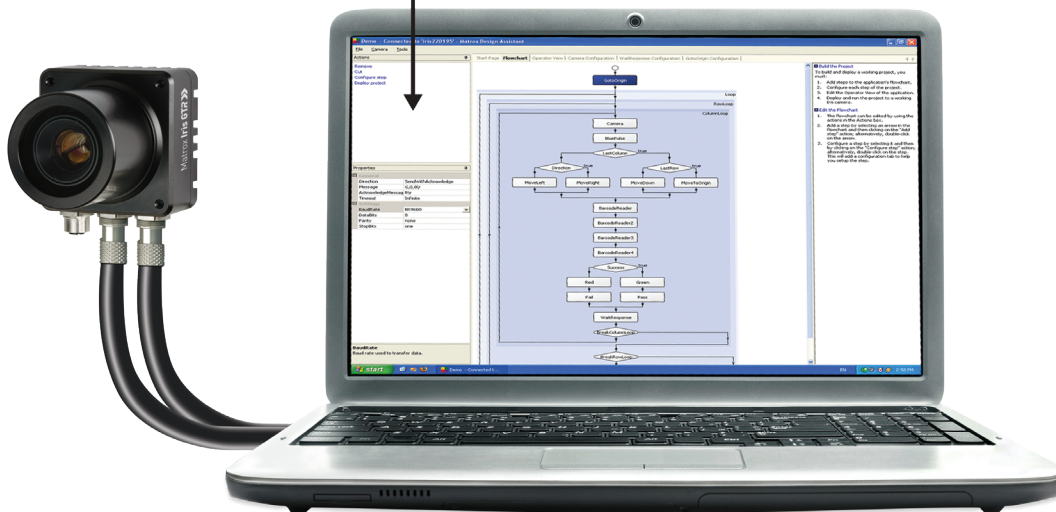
Matrox Iris GTR

Demo - Connected to 'Iris220195' - Matrox Design Assistant

File Camera Tools

Actions
Remove
Cut
Configure step
Deploy project

Properties
Direction SendWithAcknowledge
Message G,0,0/
AcknowledgeMessage Ky
Timeout Infinite
BaudRate 115200
DataBits 8
Parity none
StopBits one

BaudRate
Baud rate used to transfer data.

Start Page Flowchart Operator View Camera Configuration WaitResponse Configuration GotoOrigin Configuration

GotoOrigin
Loop
RowLoop
ColumnLoop
Camera
Blobfinder
LastColumn
Direction
LastRow
MoveLeft
MoveRight
MoveDown
MoveToOrigin
BarcodeReader
BarcodeReader2
BarcodeReader3
BarcodeReader4
Success
Red
Green
Fail
Pass
WaitResponse
BreakColumnLoop
BreakRowLoop

Build the Project
To build and display a working project, you must:
1. Add steps to the application's flowchart.
2. Configure each step of the project.
3. Edit the Operator View of the application.
4. Deploy and run the project to a working Iris camera.

Edit the Flowchart
1. The flowchart can be edited by using the actions in the Actions box.
2. Add a step by selecting an arrow in the flowchart and then clicking on the "Add step" action; alternatively, double-click on the arrow.
3. Configure a step by selecting it and then by clicking on the "Configure step" action; alternatively, double-click on the step. This will add a configuration tab to help you setup the step.

start Demo - Connected t... EN 2:56 PM